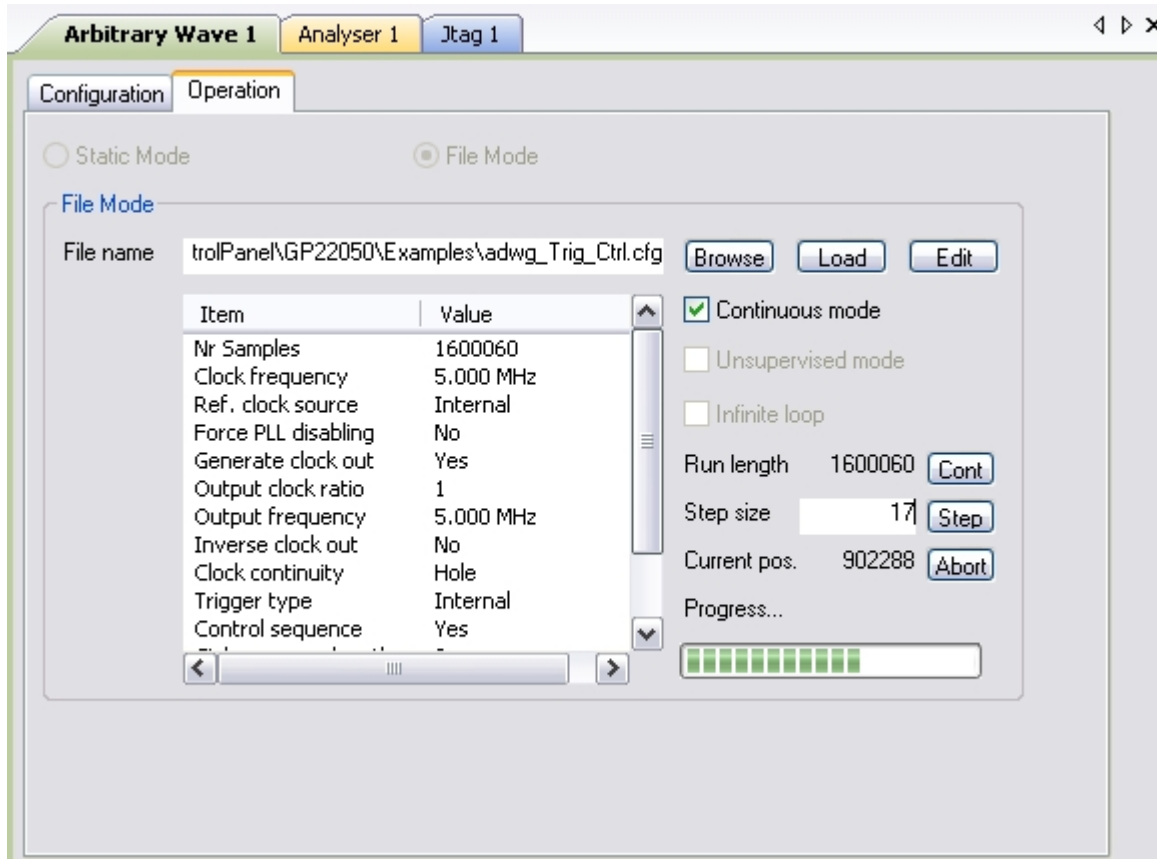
Arbitrary Wave 1 | Analyser 1 | Jtag 1

Configuration | Operation

Static Mode    File Mode

File Mode

File name  trolPanel\GP22050\Examples\adwg_Trig_Ctrl.cfg  Browse  Load  Edit

| Item | Value |
|---|---|
| Nr Samples | 1600060 |
| Clock frequency | 5.000 MHz |
| Ref. clock source | Internal |
| Force PLL disabling | No |
| Generate clock out | Yes |
| Output clock ratio | 1 |
| Output frequency | 5.000 MHz |
| Inverse clock out | No |
| Clock continuity | Hole |
| Trigger type | Internal |
| Control sequence | Yes |
| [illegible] | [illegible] |

Continuous mode

Unsupervised mode

Infinite loop

Run length  1600060  Cont

Step size  17  Step

Current pos.  902288  Abort

Progress...